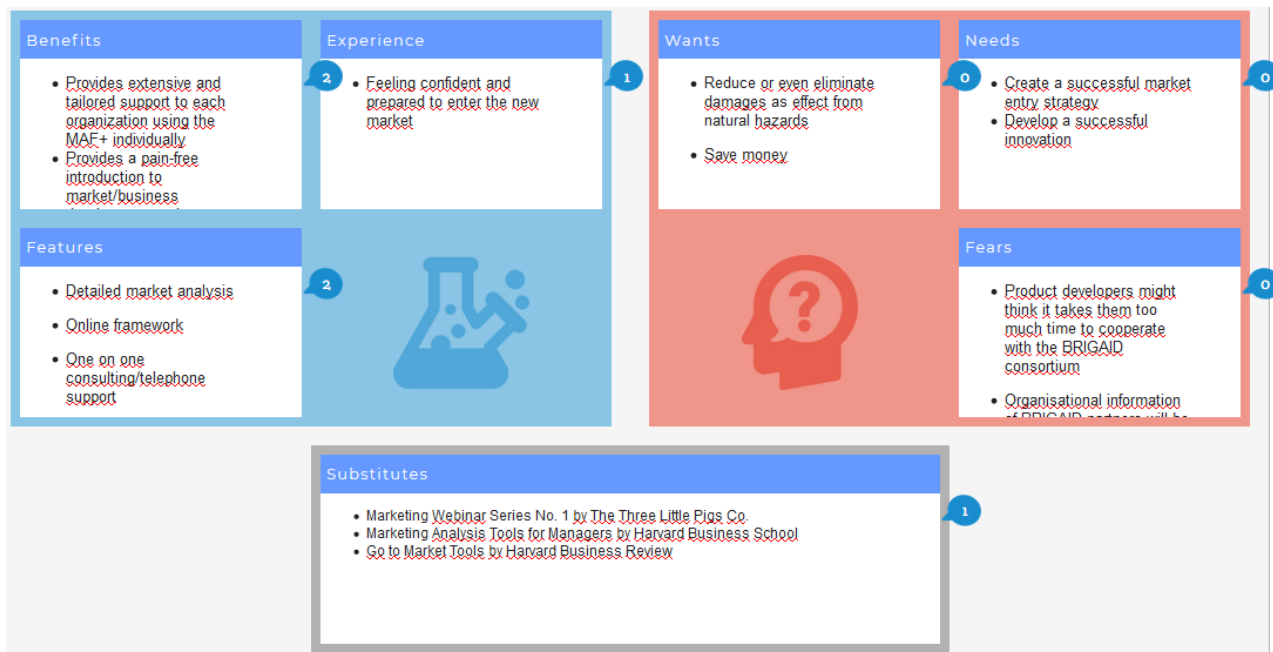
Benefits

- Provides extensive and tailored support to each organization using the MAF+ individually
- Provides a pain-free introduction to market/business
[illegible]

2

Experience

- Feeling confident and prepared to enter the new market

1

Wants

- Reduce or even eliminate damages as effect from natural hazards
- Save money

0

Needs

- Create a successful market entry strategy
- Develop a successful innovation

0

Features

- Detailed market analysis
- Online framework
- One on one consulting/telephone support

2

Fears

- Product developers might think it takes them too much time to cooperate with the BRIGAID consortium
- Organisational information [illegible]

0

Substitutes

- Marketing Webinar Series No. 1 by The Three Little Pigs Co.
- Marketing Analysis Tools for Managers by Harvard Business School
- Go to Market Tools by Harvard Business Review

1